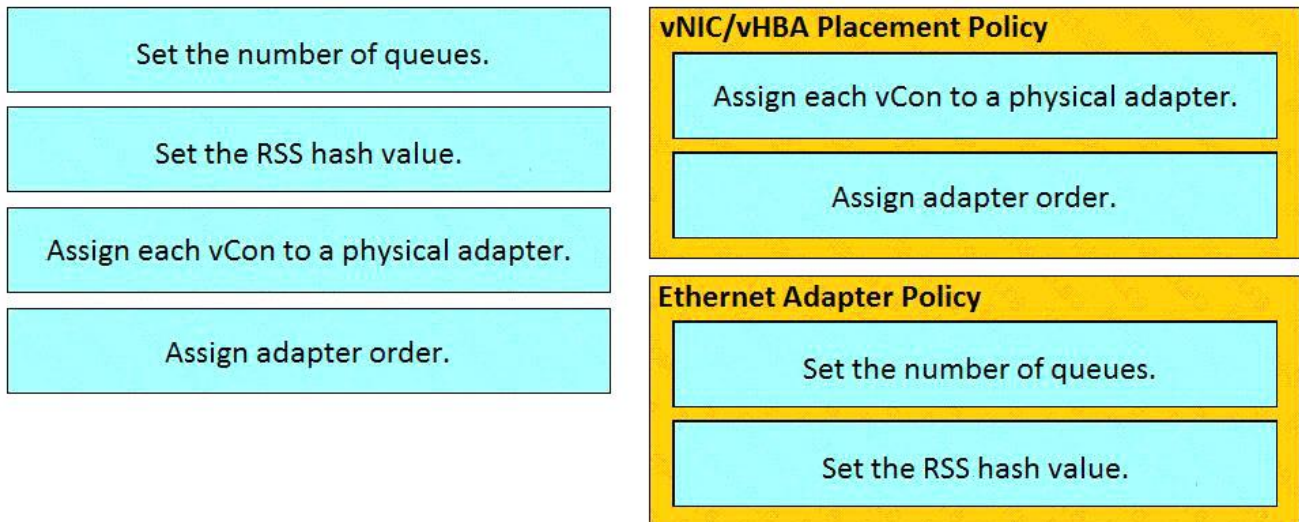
Set the number of queues.

Set the RSS hash value.

Assign each vCon to a physical adapter.

Assign adapter order.

vNIC/vHBA Placement Policy

Assign each vCon to a physical adapter.

Assign adapter order.

Ethernet Adapter Policy

Set the number of queues.

Set the RSS hash value.